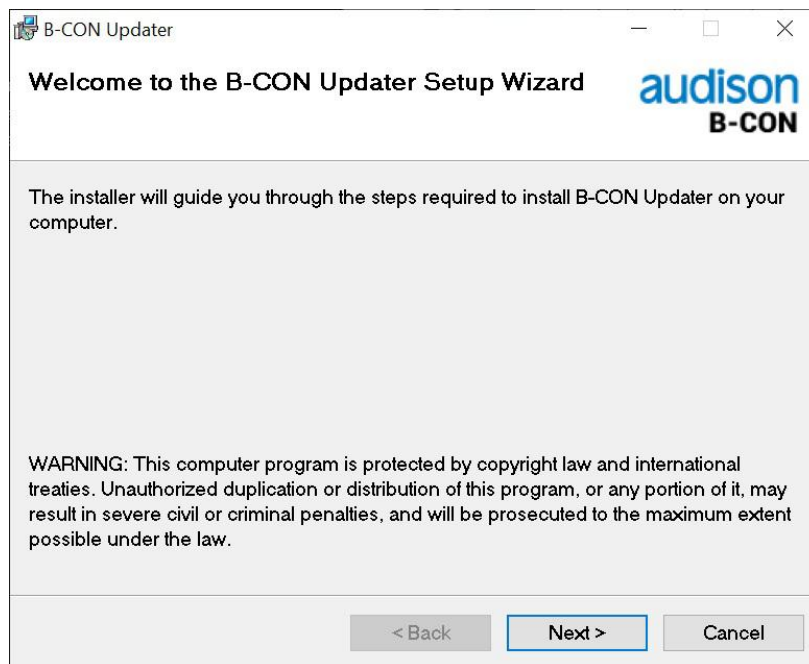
B-CON Updater

Welcome to the B-CON Updater Setup Wizard

audison
B-CON

The installer will guide you through the steps required to install B-CON Updater on your computer.

WARNING: This computer program is protected by copyright law and international treaties. Unauthorized duplication or distribution of this program, or any portion of it, may result in severe civil or criminal penalties, and will be prosecuted to the maximum extent possible under the law.

< Back
Next >
Cancel